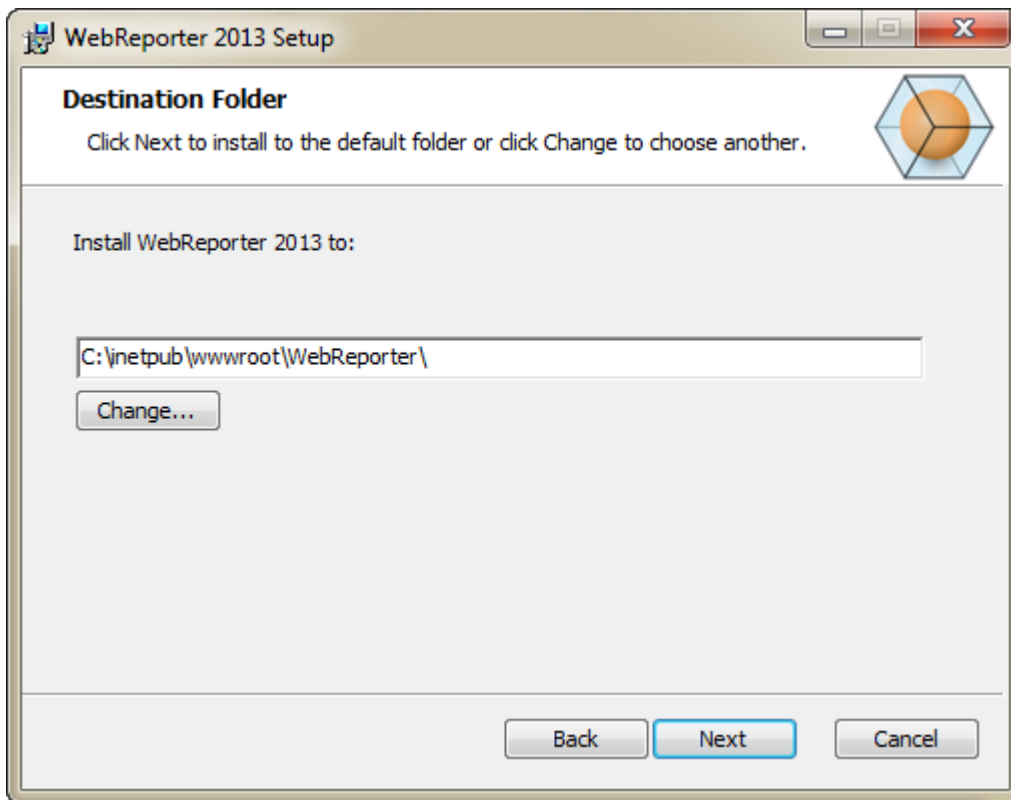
WebReporter 2013 Setup

Destination Folder

Click Next to install to the default folder or click Change to choose another.

Install WebReporter 2013 to:

C:\inetpub\wwwroot\WebReporter\

Change...

Back

Next

Cancel